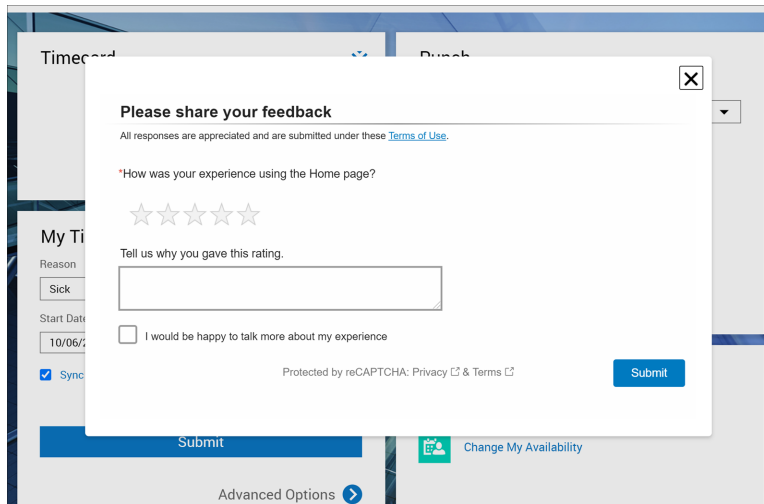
Timecard

Punch

Please share your feedback

All responses are appreciated and are submitted under these Terms of Use.

*How was your experience using the Home page?

Tell us why you gave this rating.

I would be happy to talk more about my experience

Protected by reCAPTCHA: Privacy & Terms

Submit

My Ti

Reason

Sick

Start Date

10/06/

Sync

Submit

Advanced Options

Change My Availability